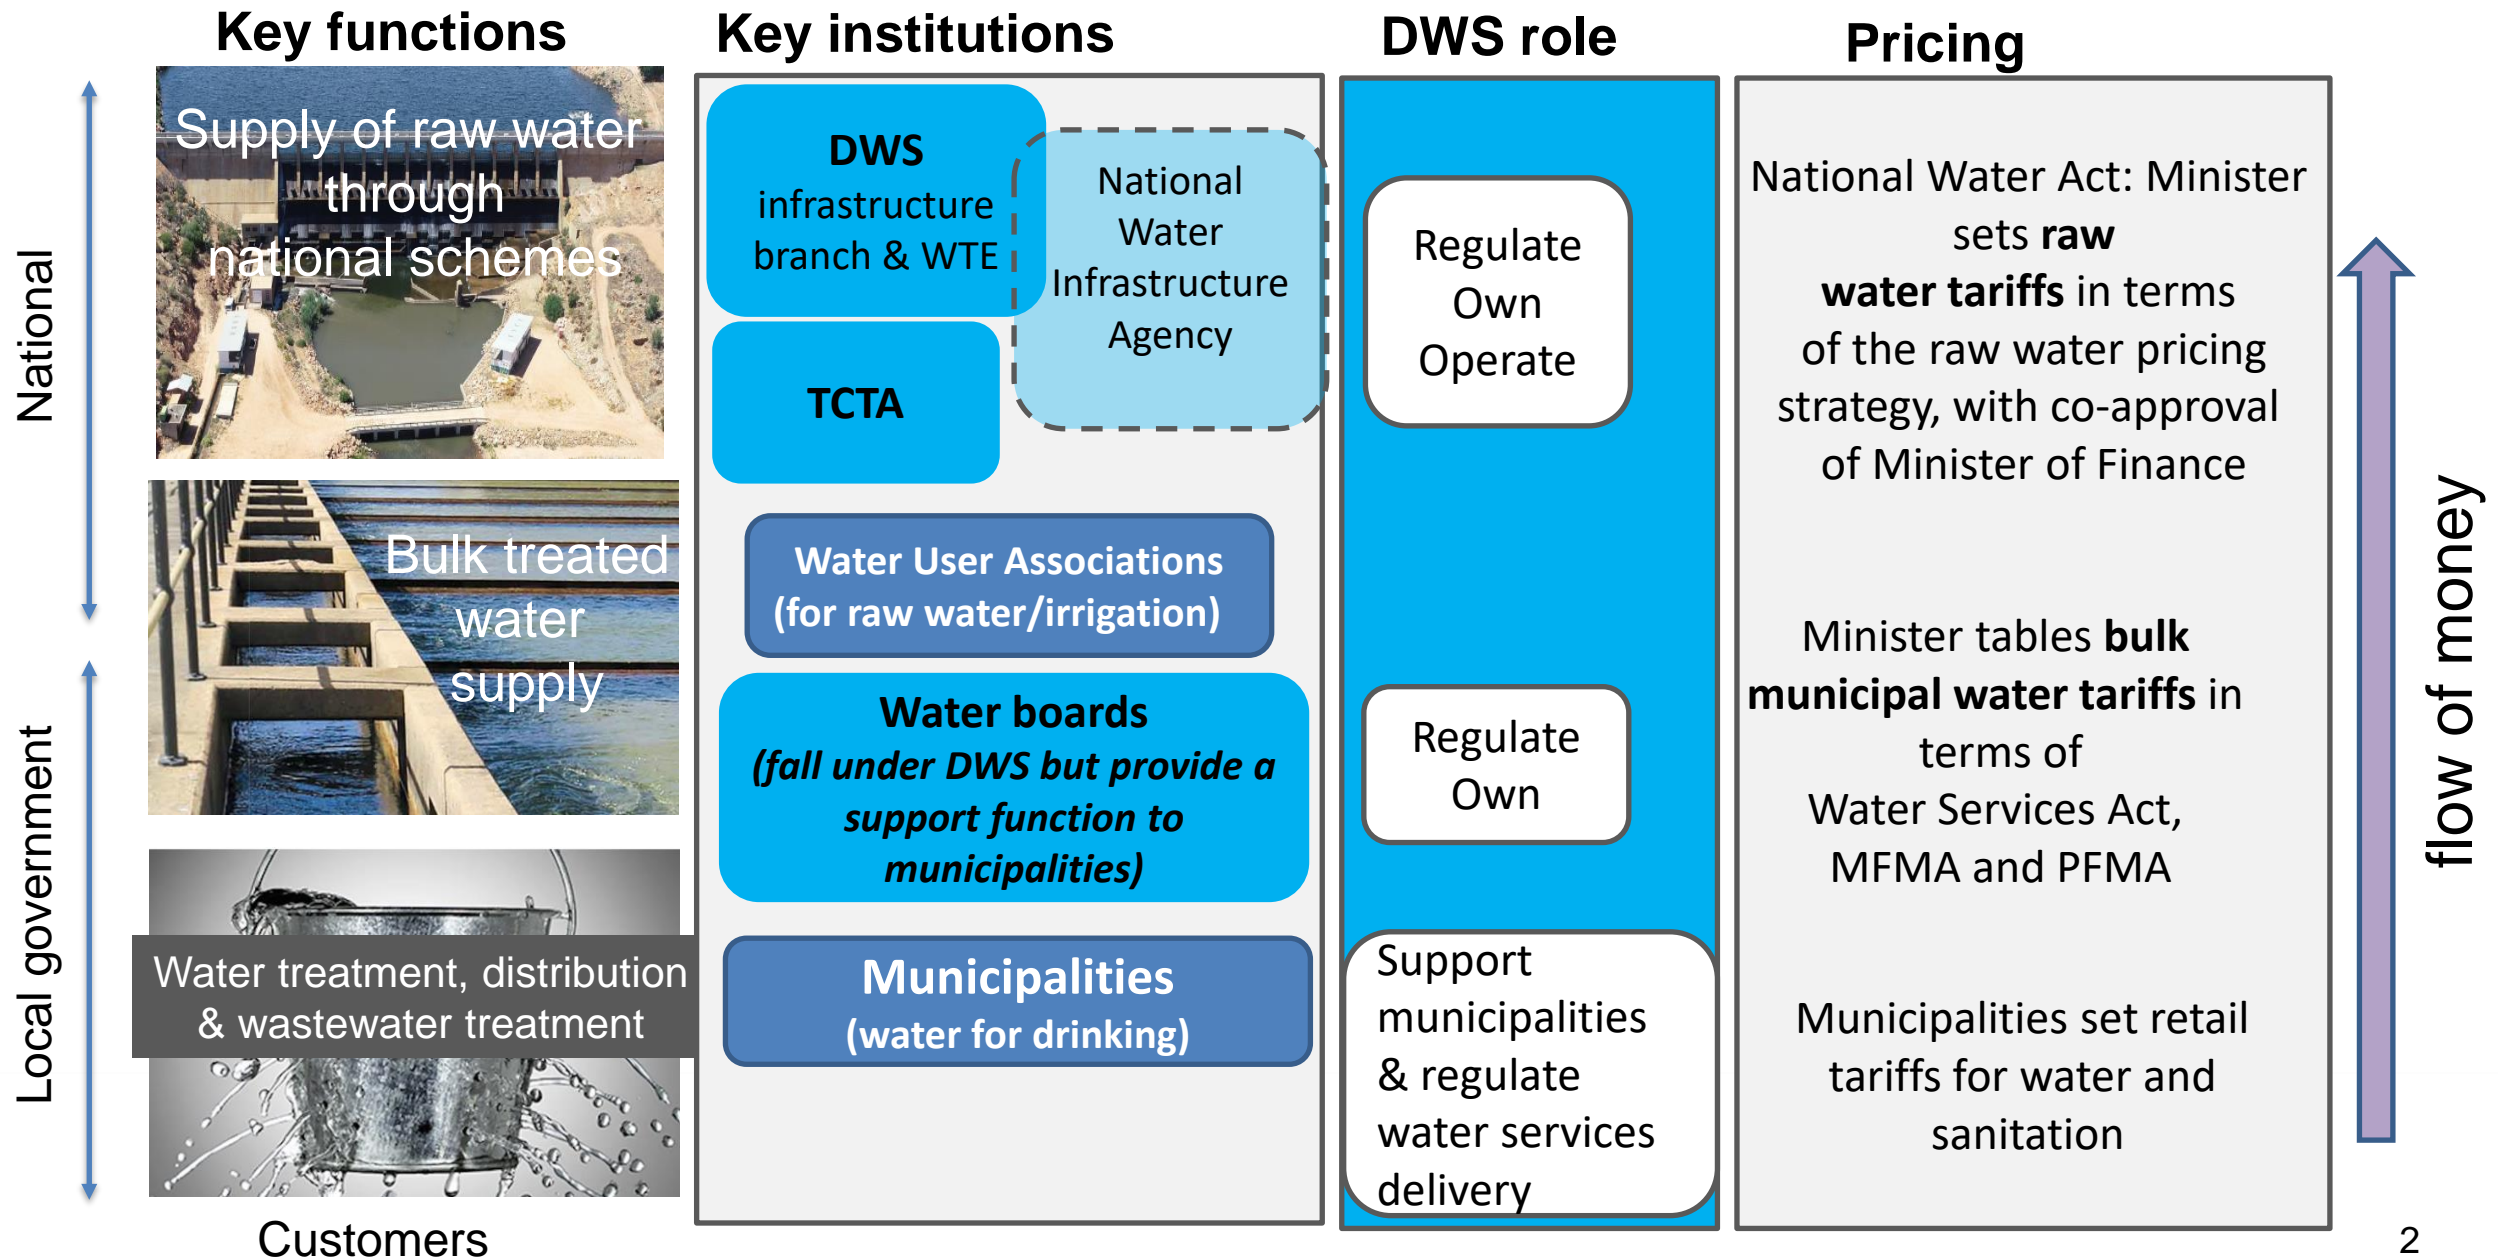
Key functions

Key institutions

DWS role

Pricing

National

Local government

Supply of raw water through national schemes

Bulk treated water supply

Water treatment, distribution & wastewater treatment

Customers

DWS infrastructure branch & WTE

National Water Infrastructure Agency

TCTA

Water User Associations (for raw water/irrigation)

Water boards *(fall under DWS but provide a support function to municipalities)*

Municipalities (water for drinking)

Regulate Own Operate

Regulate Own

Support municipalities & regulate water services delivery

National Water Act: Minister sets **raw water tariffs** in terms of the raw water pricing strategy, with co-approval of Minister of Finance

Minister tables **bulk municipal water tariffs** in terms of Water Services Act, MFMA and PFMA

Municipalities set retail tariffs for water and sanitation

flow of money

2